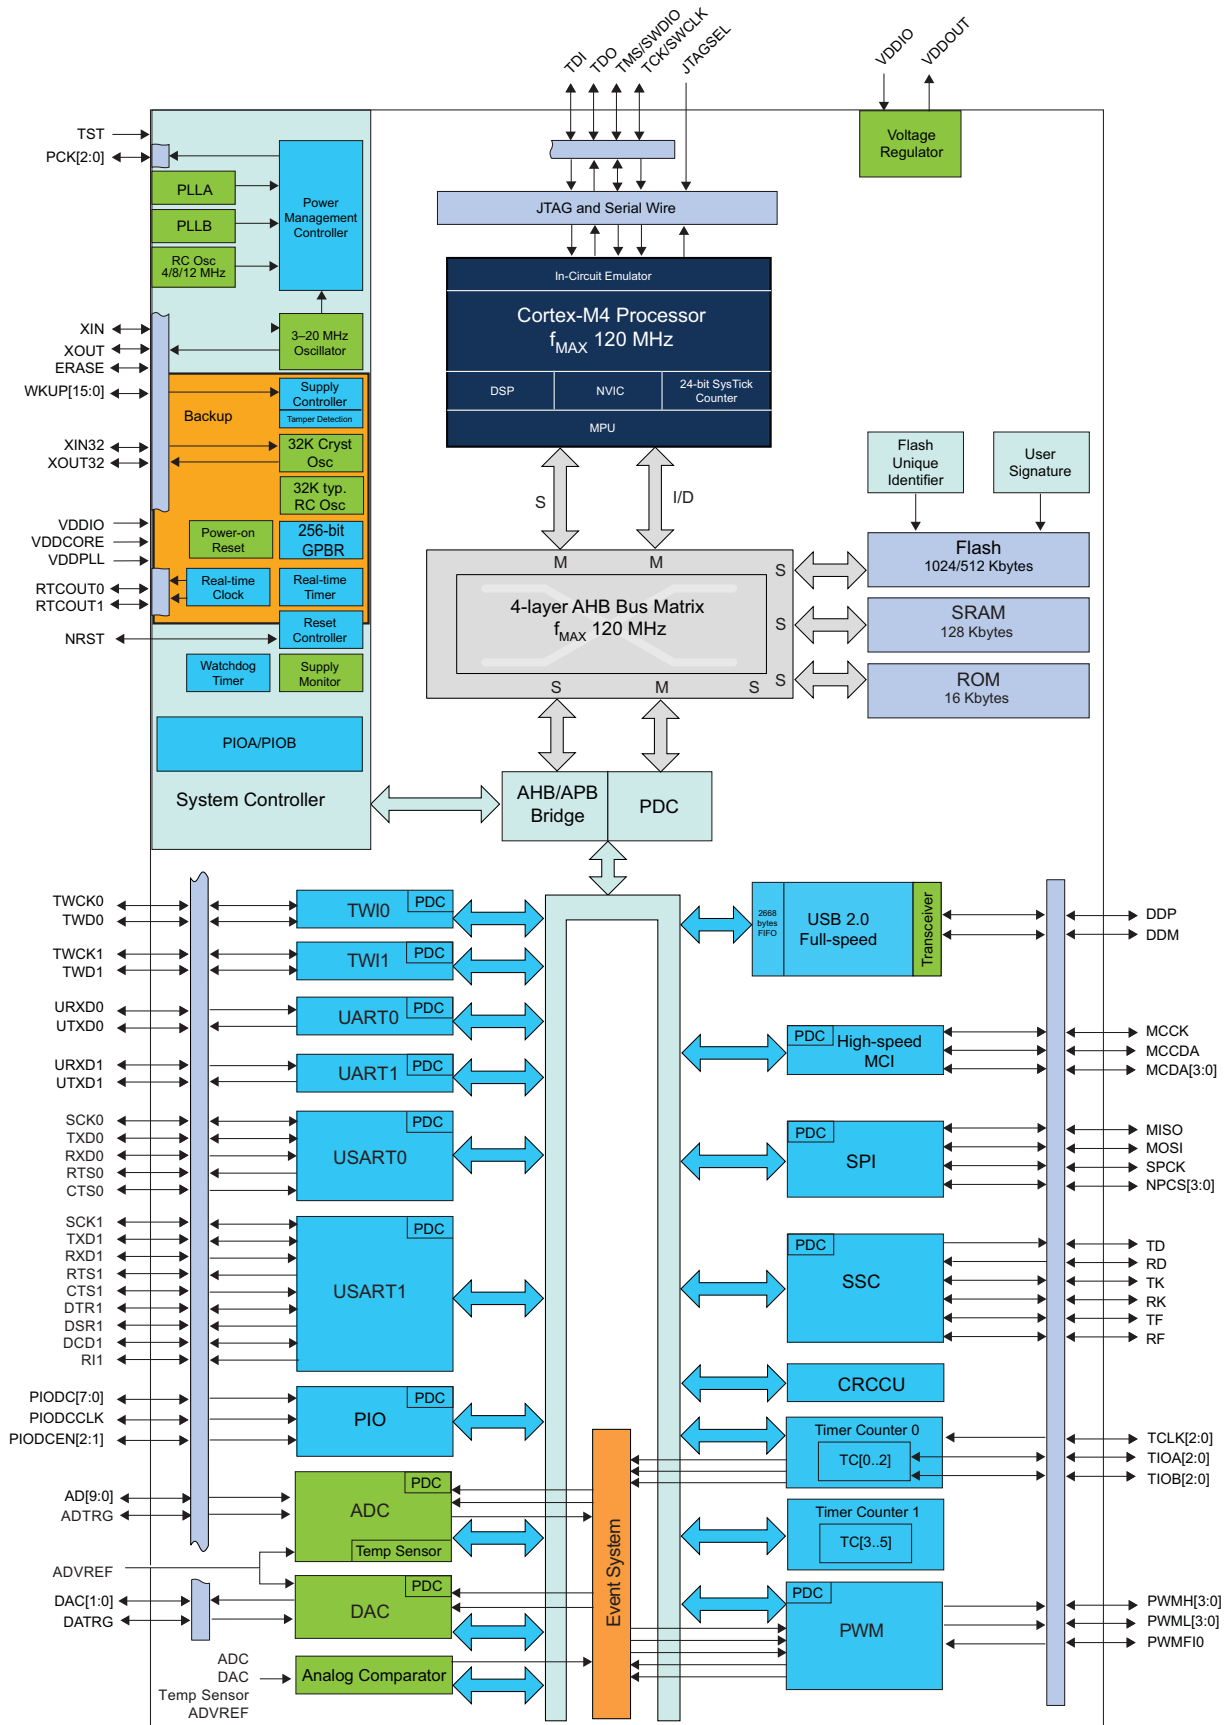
TDI TDO TMS/SWDIO TCK/SWCLK JTAGSEL

VDDIO VDDOUT

Voltage Regulator

TST
PCK[2:0]

PLLA
PLLB
RC Osc 4/8/12 MHz

Power Management Controller

JTAG and Serial Wire

In-Circuit Emulator
Cortex-M4 Processor
$f_{MAX}$ 120 MHz
DSP
NVIC
24-bit SysTick Counter
MPU

XIN
XOUT
ERASE
WKUP[15:0]

3–20 MHz Oscillator

Backup
Supply Controller
Tamper Detection
XIN32
XOUT32
32K Cryst Osc
32K typ. RC Osc
VDDIO
VDDCORE
VDDPLL
Power-on Reset
256-bit GPBR
RTCOUT0
RTCOUT1
Real-time Clock
Real-time Timer
NRST
Reset Controller
Watchdog Timer
Supply Monitor
PIOA/PIOB
System Controller

S
I/D
M
M

Flash Unique Identifier
User Signature

4-layer AHB Bus Matrix
$f_{MAX}$ 120 MHz
S
S
S
S
M
S

Flash
1024/512 Kbytes
SRAM
128 Kbytes
ROM
16 Kbytes

AHB/APB Bridge
PDC

TWCK0
TWD0
TWI0
PDC
TWCK1
TWD1
TWI1
PDC
URXD0
UTXD0
UART0
PDC
URXD1
UTXD1
UART1
PDC
SCK0
TXD0
RXD0
RTS0
CTS0
USART0
PDC
SCK1
TXD1
RXD1
RTS1
CTS1
DTR1
DSR1
DCD1
RI1
USART1
PDC
PIODC[7:0]
PIODCCLK
PIODCEN[2:1]
PIO
PDC
AD[9:0]
ADTRG
ADC
PDC
Temp Sensor
ADVREF
DAC[1:0]
DATRG
DAC
PDC
ADC
DAC
Temp Sensor
ADVREF
Analog Comparator

Event System

2668 bytes FIFO
USB 2.0 Full-speed
Transceiver
DDP
DDM
PDC
High-speed MCI
MCCK
MCCDA
MCDA[3:0]
PDC
SPI
MISO
MOSI
SPCK
NPCS[3:0]
PDC
SSC
TD
RD
TK
RK
TF
RF
CRCCU
Timer Counter 0
TC[0..2]
TCLK[2:0]
TIOA[2:0]
TIOB[2:0]
Timer Counter 1
TC[3..5]
PDC
PWM
PWMH[3:0]
PWML[3:0]
PWMFI0